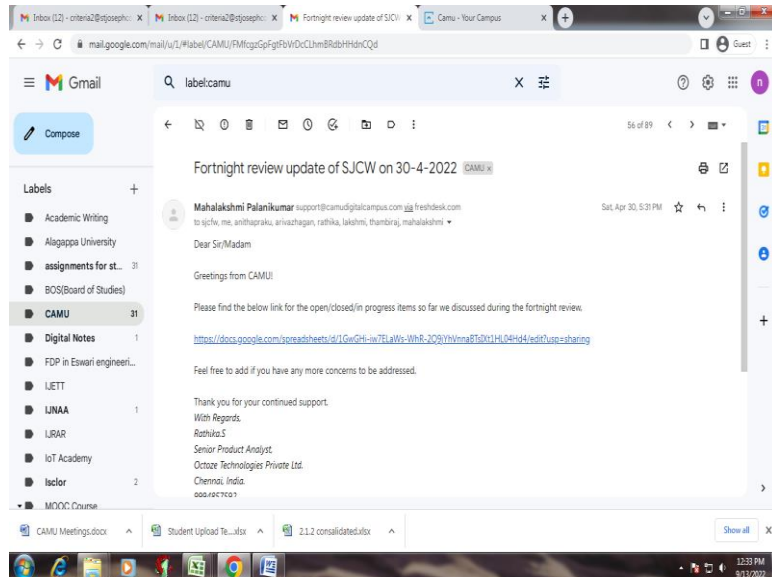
Inbox (12) - criteria2@stjosephs × Inbox (12) - criteria2@stjosephs × Fortnight review update of SJCW × Camu - Your Campus ×

mail.google.com/mail/u/1/#label/CAMU/FMfcgzGpFgtFbVrDcCLhmBRdbHHdnCQd

Guest

Gmail

label:camu

Compose

56 of 89

Labels

Academic Writing

Alagappa University

assignments for st... 31

BOS(Board of Studies)

CAMU 31

Digital Notes 1

FDP in Eswari engineeri...

IJETT

IJNAA 1

IJRAR

IoT Academy

Isclor 2

MOOC Course

Fortnight review update of SJCW on 30-4-2022 CAMU ×

Mahalakshmi Palanikumar support@camudigitalcampus.com via freshdesk.com

Sat, Apr 30, 5:31 PM

to sjcfw, me, anithapraku, arivazhagan, rathika, lakshmi, thambiraj, mahalakshmi

Dear Sir/Madam

Greetings from CAMU!

Please find the below link for the open/closed/in progress items so far we discussed during the fortnight review.

https://docs.google.com/spreadsheets/d/1GwGHi-iw7ELaWs-WhR-2Q9jYhVnnaBTdXt1HL04Hd4/edit?usp=sharing

Feel free to add if you have any more concerns to be addressed.

Thank you for your continued support.
With Regards,
Rathika.S
Senior Product Analyst,
Octoze Technologies Private Ltd.
Chennai, India.
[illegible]

CAMU Meetings.docx

Student Upload Te....xlsx

2.1.2 consalidated.xlsx

Show all

12:33 PM
9/13/2022